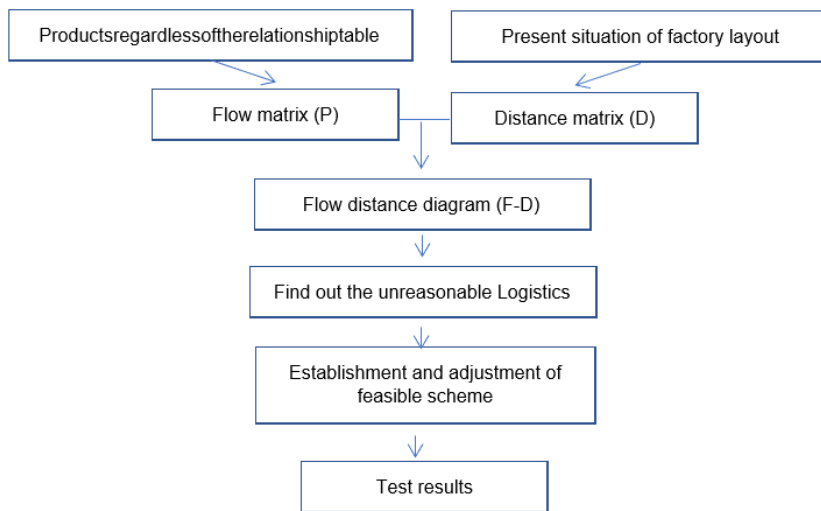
Productsregardlessoftherelationshiptable

Present situation of factory layout

Flow matrix (P)

Distance matrix (D)

Flow distance diagram (F-D)

Find out the unreasonable Logistics

Establishment and adjustment of feasible scheme

Test results